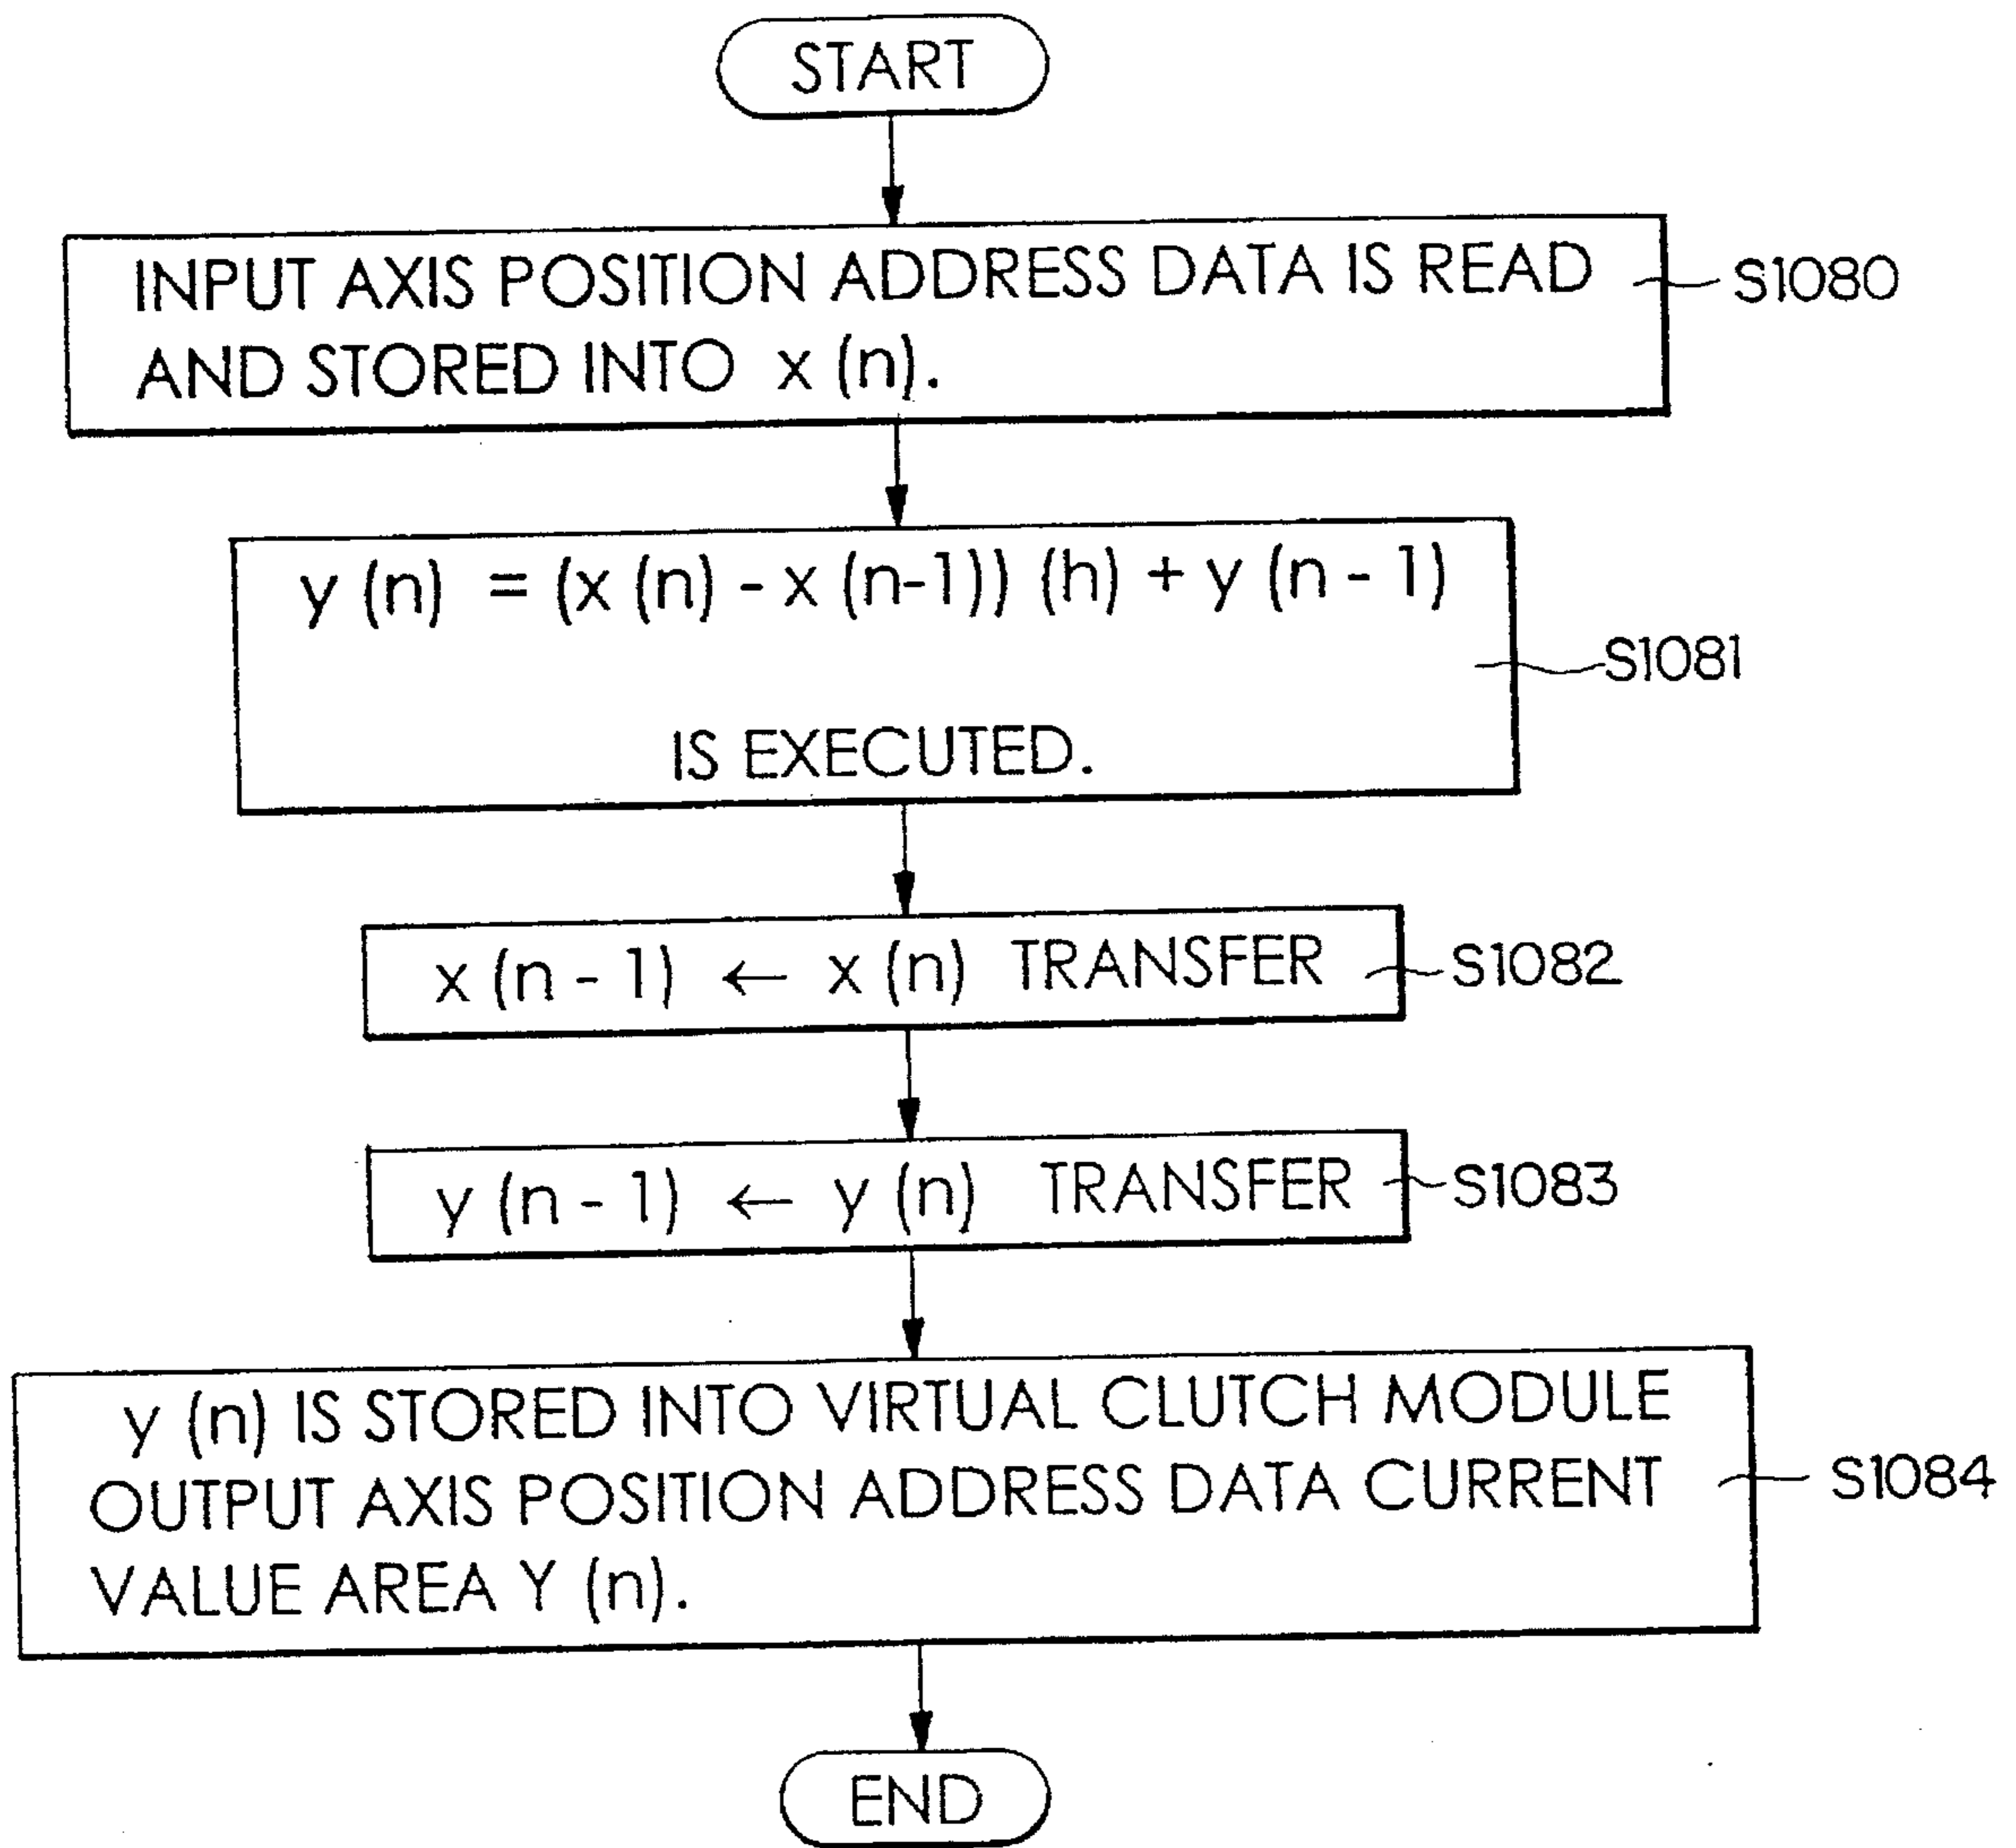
START

INPUT AXIS POSITION ADDRESS DATA IS READ AND STORED INTO x (n).

S1080

y (n) = (x (n) - x (n-1)) (h) + y (n - 1)

IS EXECUTED.

S1081

x (n - 1) $\leftarrow$ x (n) TRANSFER

S1082

y (n - 1) $\leftarrow$ y (n) TRANSFER

S1083

y (n) IS STORED INTO VIRTUAL CLUTCH MODULE OUTPUT AXIS POSITION ADDRESS DATA CURRENT VALUE AREA Y (n).

S1084

END